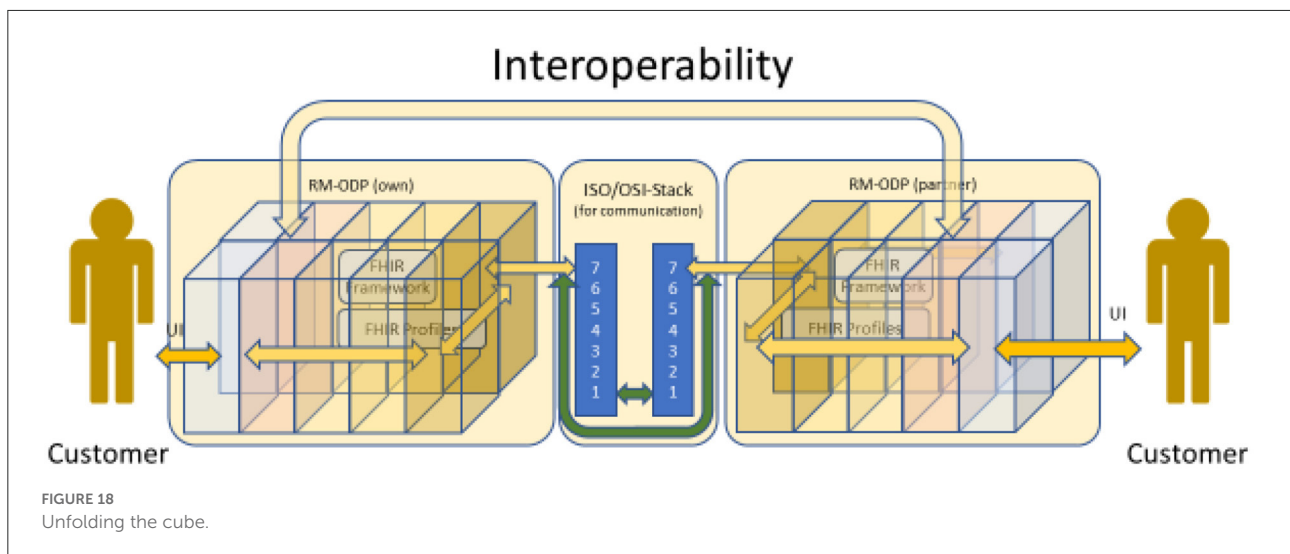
Interoperability

RM-ODP (own)

ISO/OSI-Stack
(for communication)

RM-ODP (partner)

FHIR Framework

FHIR Profiles

UI

7
6
5
4
3
2
1

7
6
5
4
3
2
1

FHIR Framework

FHIR Profiles

UI

Customer

Customer

FIGURE 18
Unfolding the cube.